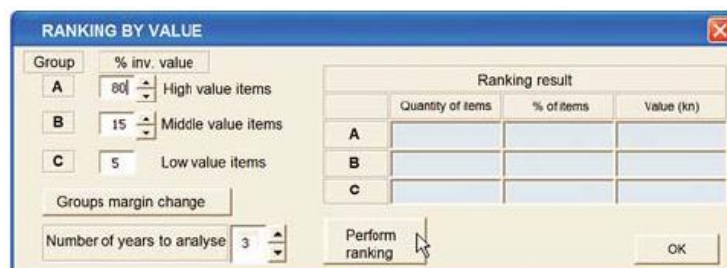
RANKING BY VALUE

| Group | % inv. value | |
|---|---|---|
| A | 80 | High value items |
| B | 15 | Middle value items |
| C | 5 | Low value items |

Groups margin change

Number of years to analyse 3

Ranking result

| | Quantity of items | % of items | Value (kn) |
|---|---|---|---|
| A | | | |
| B | | | |
| C | | | |

Perform ranking

OK